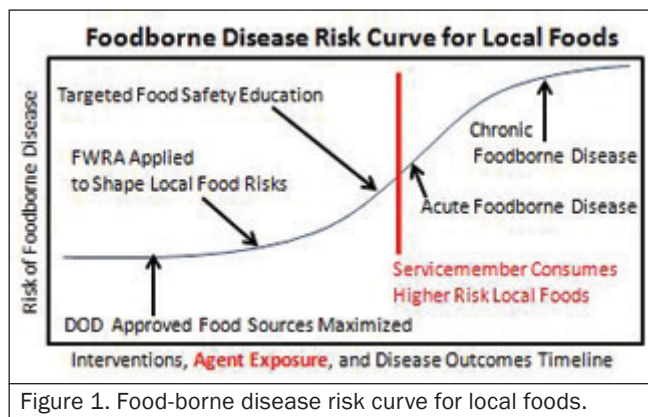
Foodborne Disease Risk Curve for Local Foods

Risk of Foodborne Disease

Targeted Food Safety Education

FWRA Applied to Shape Local Food Risks

Chronic Foodborne Disease

Acute Foodborne Disease

Servicemember Consumes Higher Risk Local Foods

DOD Approved Food Sources Maximized

Interventions, Agent Exposure, and Disease Outcomes Timeline

Figure 1. Food-borne disease risk curve for local foods.